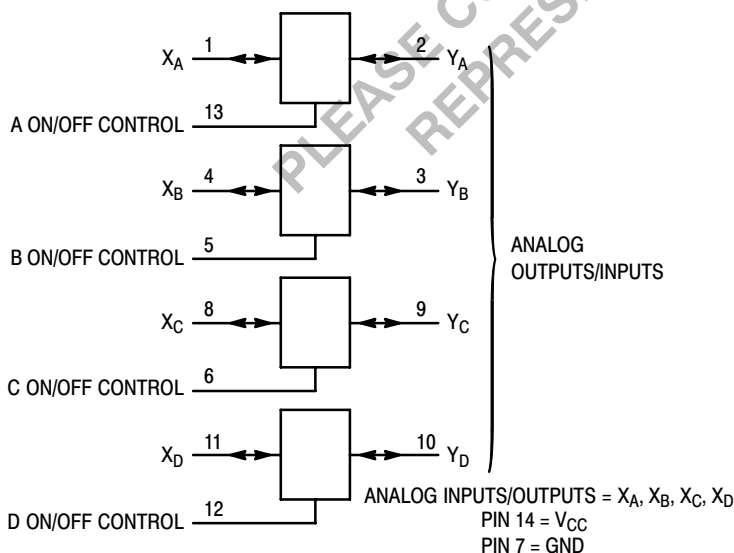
PLEASE C
REPRES

$X_A$ 1

2 $Y_A$

A ON/OFF CONTROL 13

$X_B$ 4

3 $Y_B$

B ON/OFF CONTROL 5

ANALOG OUTPUTS/INPUTS

$X_C$ 8

9 $Y_C$

C ON/OFF CONTROL 6

$X_D$ 11

10 $Y_D$

D ON/OFF CONTROL 12

ANALOG INPUTS/OUTPUTS = $X_A$, $X_B$, $X_C$, $X_D$
PIN 14 = $V_{CC}$
PIN 7 = GND